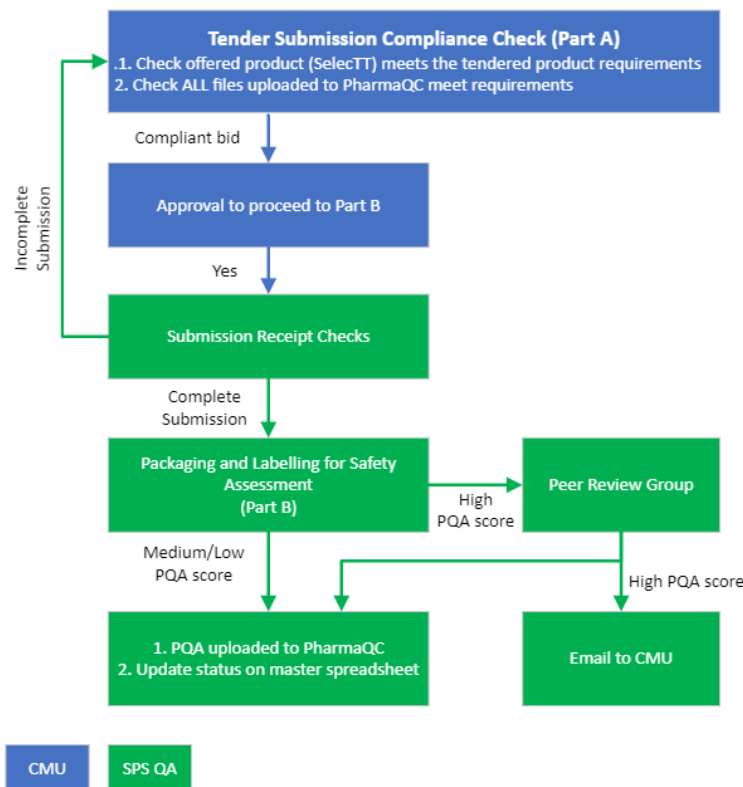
Tender Submission Compliance Check (Part A)
.1. Check offered product (SelecTT) meets the tendered product requirements
2. Check ALL files uploaded to PharmaQC meet requirements

Compliant bid

Approval to proceed to Part B

Incomplete Submission

Yes

Submission Receipt Checks

Complete Submission

Packaging and Labelling for Safety Assessment (Part B)

High PQA score

Peer Review Group

Medium/Low PQA score

High PQA score

1. PQA uploaded to PharmaQC
2. Update status on master spreadsheet

Email to CMU

CMU

SPS QA